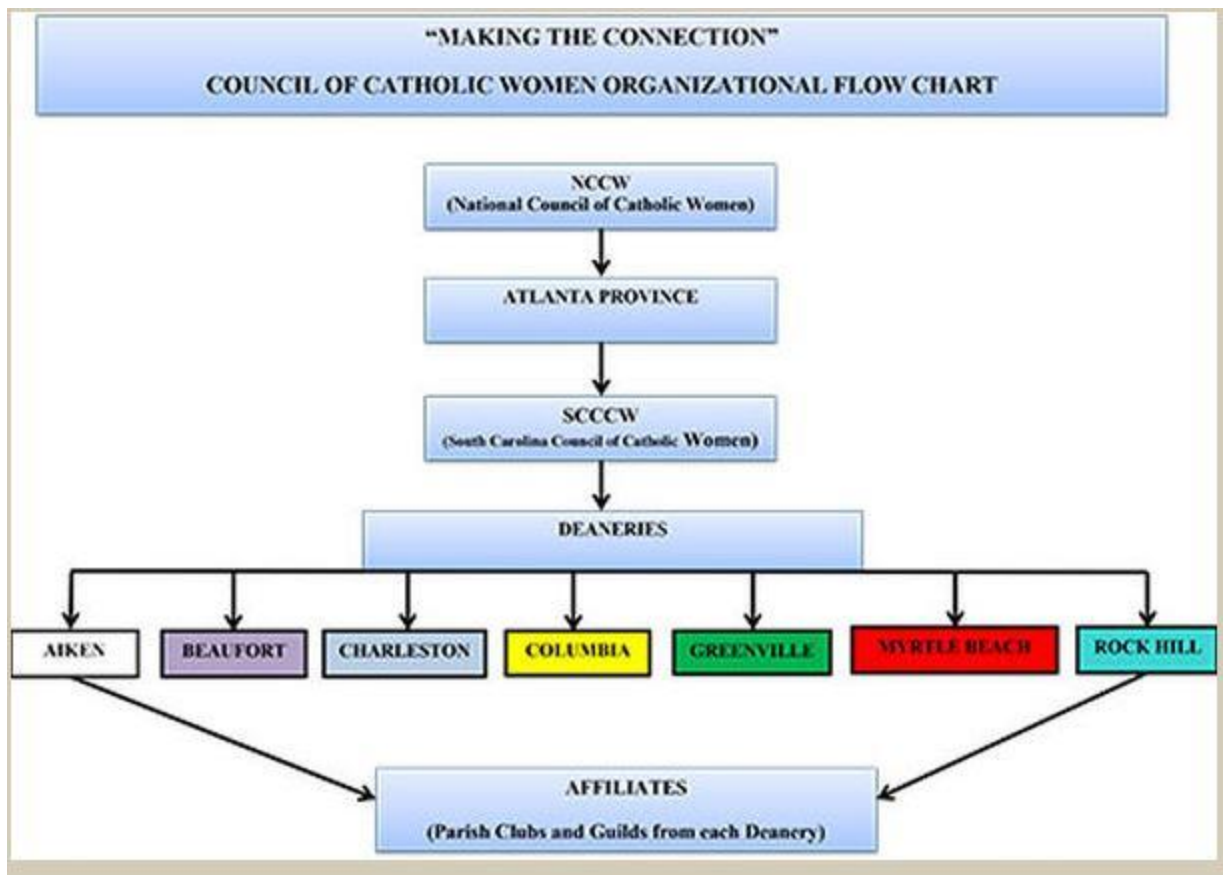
"MAKING THE CONNECTION"

COUNCIL OF CATHOLIC WOMEN ORGANIZATIONAL FLOW CHART

NCCW
(National Council of Catholic Women)

ATLANTA PROVINCE

SCCCW
(South Carolina Council of Catholic Women)

DEANERIES

AIKEN

BEAUFORT

CHARLESTON

COLUMBIA

GREENVILLE

MYRTLE BEACH

ROCK HILL

AFFILIATES

(Parish Clubs and Guilds from each Deanery)